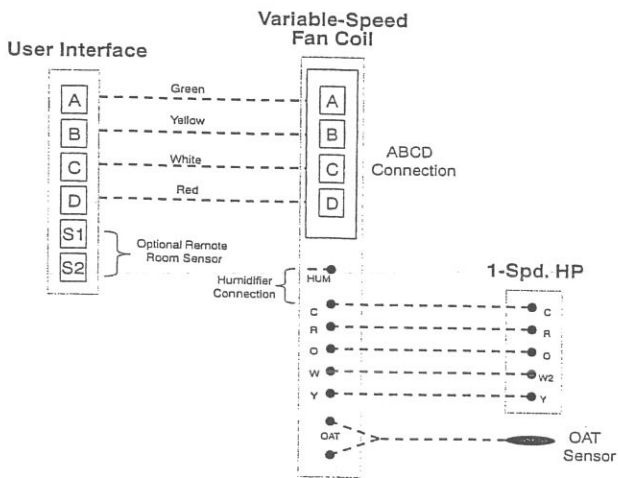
User Interface

Variable-Speed Fan Coil

A
B
C
D
S1
S2

Green
Yellow
White
Red

A
B
C
D

ABCD Connection

Optional Remote Room Sensor

Humidifier Connection

HUM
C
R
O
W
Y
OAT

1-Spd. HP

C
R
O
W2
Y

OAT Sensor